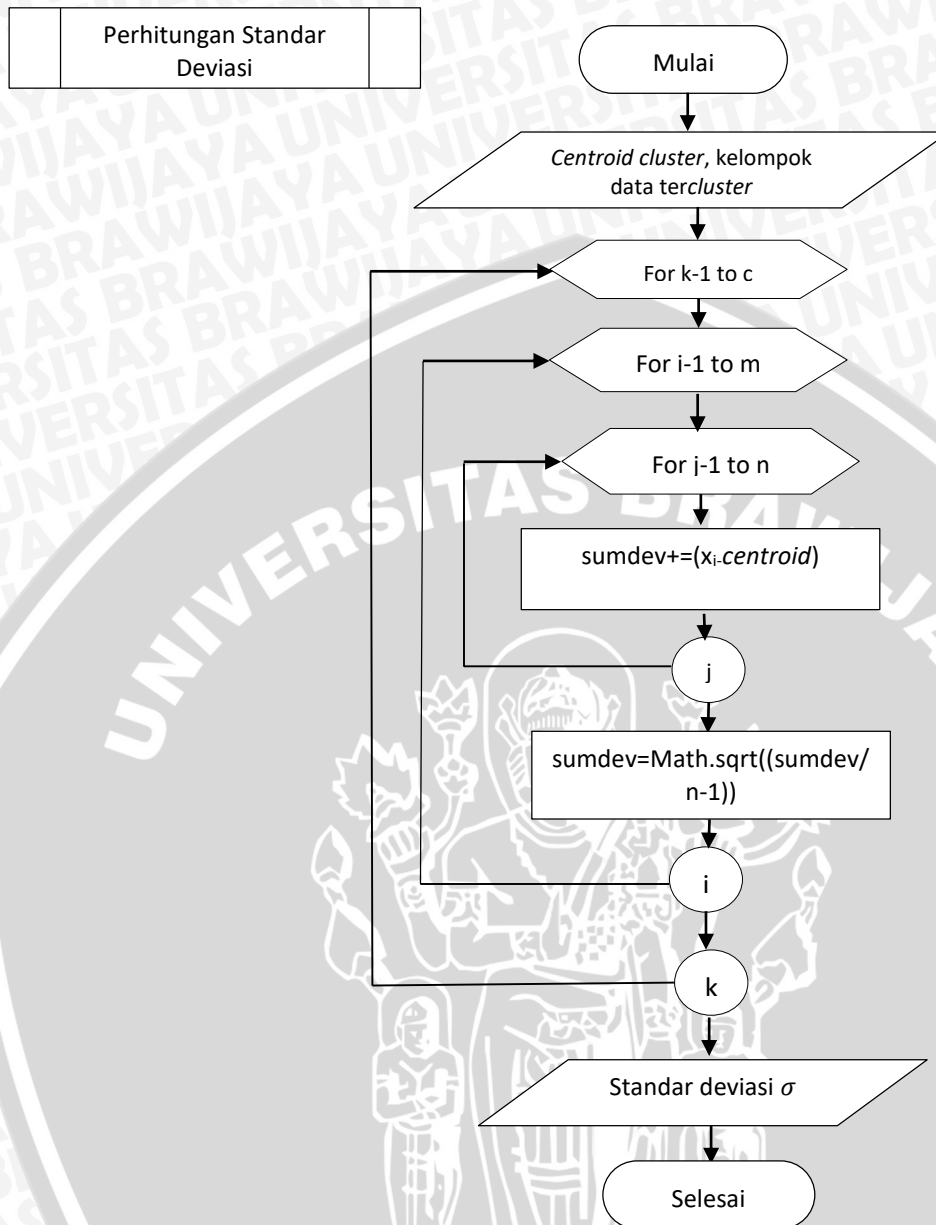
Perhitungan Standar Deviasi

Mulai

Centroid cluster, kelompok data tercluster

For k-1 to c

For i-1 to m

For j-1 to n

sumdev+=($x_i$-centroid)

j

sumdev=Math.sqrt((sumdev/ n-1))

i

k

Standar deviasi $\sigma$

Selesai